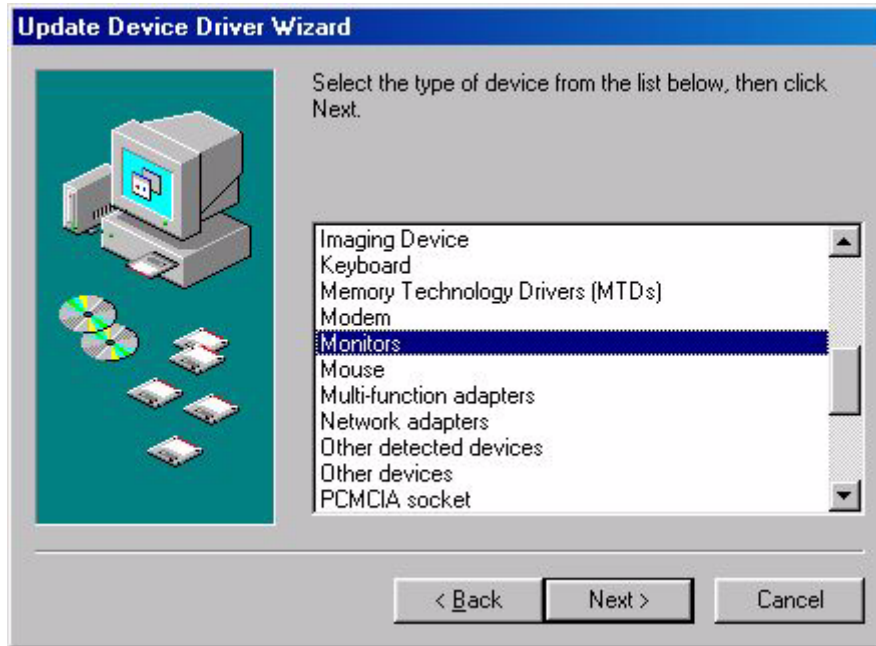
Update Device Driver Wizard

Select the type of device from the list below, then click Next.

Imaging Device
Keyboard
Memory Technology Drivers (MTDs)
Modem
Monitors
Mouse
Multi-function adapters
Network adapters
Other detected devices
Other devices
PCMCIA socket

< Back
Next >
Cancel